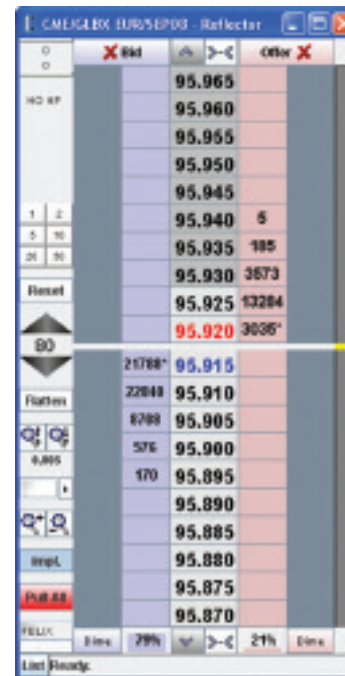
CME/GLBX EUR/SEP08 - Reflector

0
0

NO HP

| Bid | | Offer |
|---|---|---|
| | 95.965 | |
| | 95.960 | |
| | 95.955 | |
| | 95.950 | |
| | 95.945 | |
| | 95.940 | 5 |
| | 95.935 | 105 |
| | 95.930 | 3573 |
| | 95.925 | 13284 |
| | 95.920 | 3035* |
| 21788* | 95.915 | |
| 22040 | 95.910 | |
| 8708 | 95.905 | |
| 576 | 95.900 | |
| 170 | 95.895 | |
| | 95.890 | |
| | 95.885 | |
| | 95.880 | |
| | 95.875 | |
| | 95.870 | |

1 2
5 10
25 50

Reset

80

Flatten

0.005

Impl.

Pull All

FELIX

Dims 79% 21% Dims

List Ready.